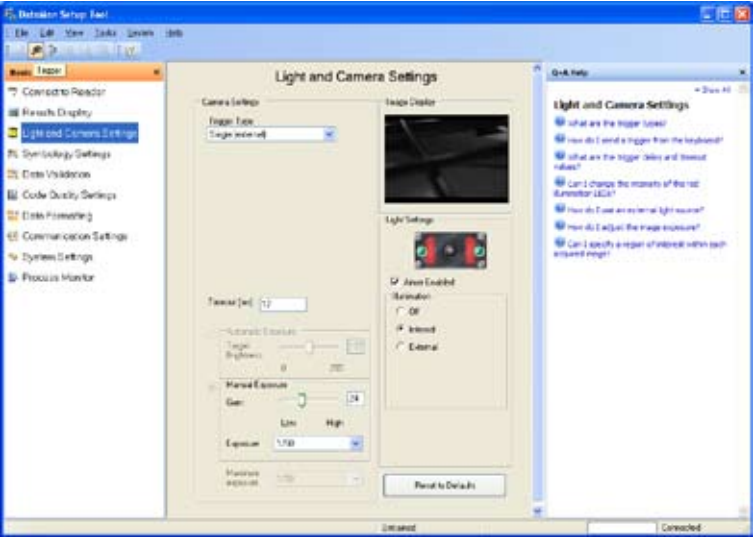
DataMan Setup Tool

File Edit View Tools System Help

Basic Trigger

Connect to Reader
Results Display
Light and Camera Settings
Symbology Settings
Data Validation
Code Quality Settings
Data Formatting
Communication Settings
System Settings
Process Monitor

Light and Camera Settings

Camera Settings

Trigger Type
Single (external)

Timeout (ms) 12

Automatic Exposure
Target Brightness
0 255

Manual Exposure
Gain 24
Low High
Exposure 1/50

Maximum exposure 1/50

Image Display

Light Settings

Aimer Enabled

Illumination
Off
Internal
External

Reset to Defaults

Q+A Help

Show All

Light and Camera Settings

What are the trigger types?

How do I send a trigger from the keyboard?

What are the trigger delay and timeout values?

Can I change the intensity of the red illumination LEDs?

How do I use an external light source?

How do I adjust the image exposure?

Can I specify a region of interest within each acquired image?

Untrained

Connected